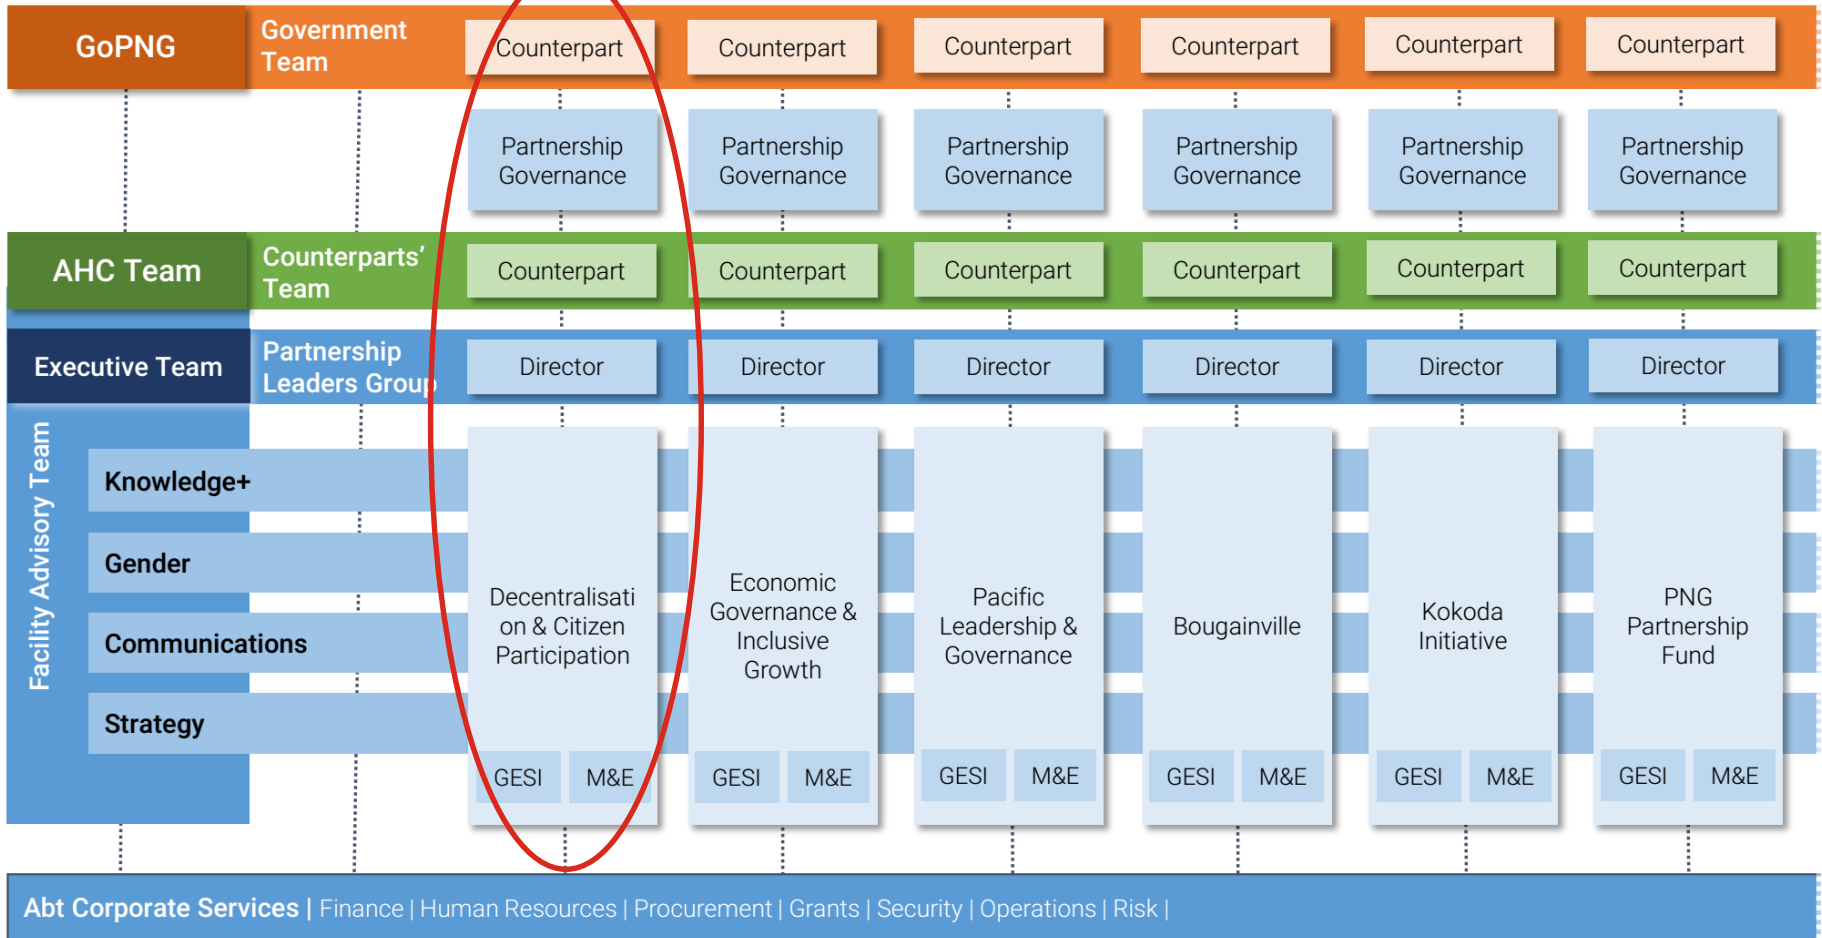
GoPNG

Government Team

Counterpart | Counterpart | Counterpart | Counterpart | Counterpart | Counterpart

Partnership Governance | Partnership Governance | Partnership Governance | Partnership Governance | Partnership Governance | Partnership Governance

AHC Team

Counterparts' Team

Counterpart | Counterpart | Counterpart | Counterpart | Counterpart | Counterpart

Executive Team

Partnership Leaders Group

Director | Director | Director | Director | Director | Director

Facility Advisory Team

Knowledge+

Gender

Communications

Strategy

Decentralisation & Citizen Participation

GESI M&E

Economic Governance & Inclusive Growth

GESI M&E

Pacific Leadership & Governance

GESI M&E

Bougainville

GESI M&E

Kokoda Initiative

GESI M&E

PNG Partnership Fund

GESI M&E

Abt Corporate Services | Finance | Human Resources | Procurement | Grants | Security | Operations | Risk |